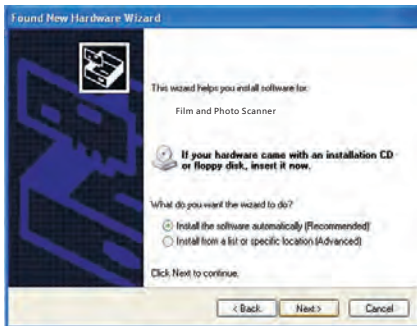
Found New Hardware Wizard

This wizard helps you install software for:

Film and Photo Scanner

If your hardware came with an installation CD or floppy disk, insert it now.

What do you want the wizard to do?

Install the software automatically (Recommended)

Install from a list or specific location (Advanced)

Click Next to continue.

< Back

Next >

Cancel